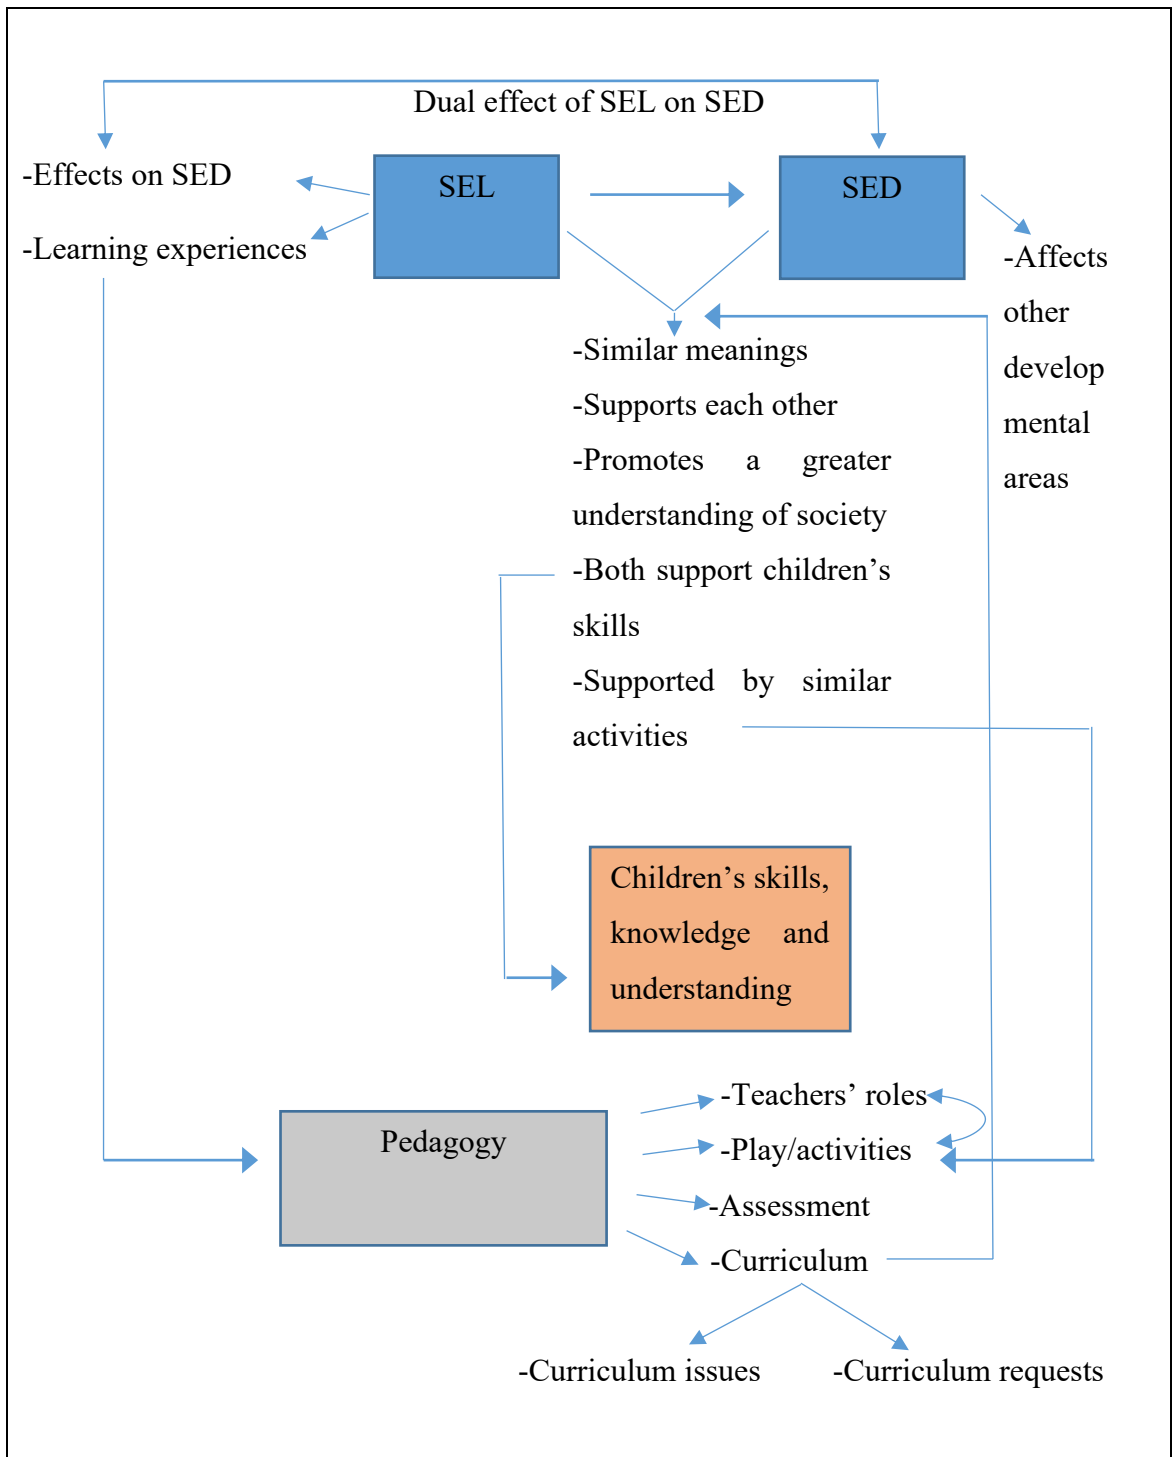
Dual effect of SEL on SED

-Effects on SED

-Learning experiences

SEL

SED

-Affects other develop mental areas

-Similar meanings

-Supports each other

-Promotes a greater understanding of society

-Both support children's skills

-Supported by similar activities

Children's skills, knowledge and understanding

Pedagogy

-Teachers' roles

-Play/activities

-Assessment

-Curriculum

-Curriculum issues

-Curriculum requests